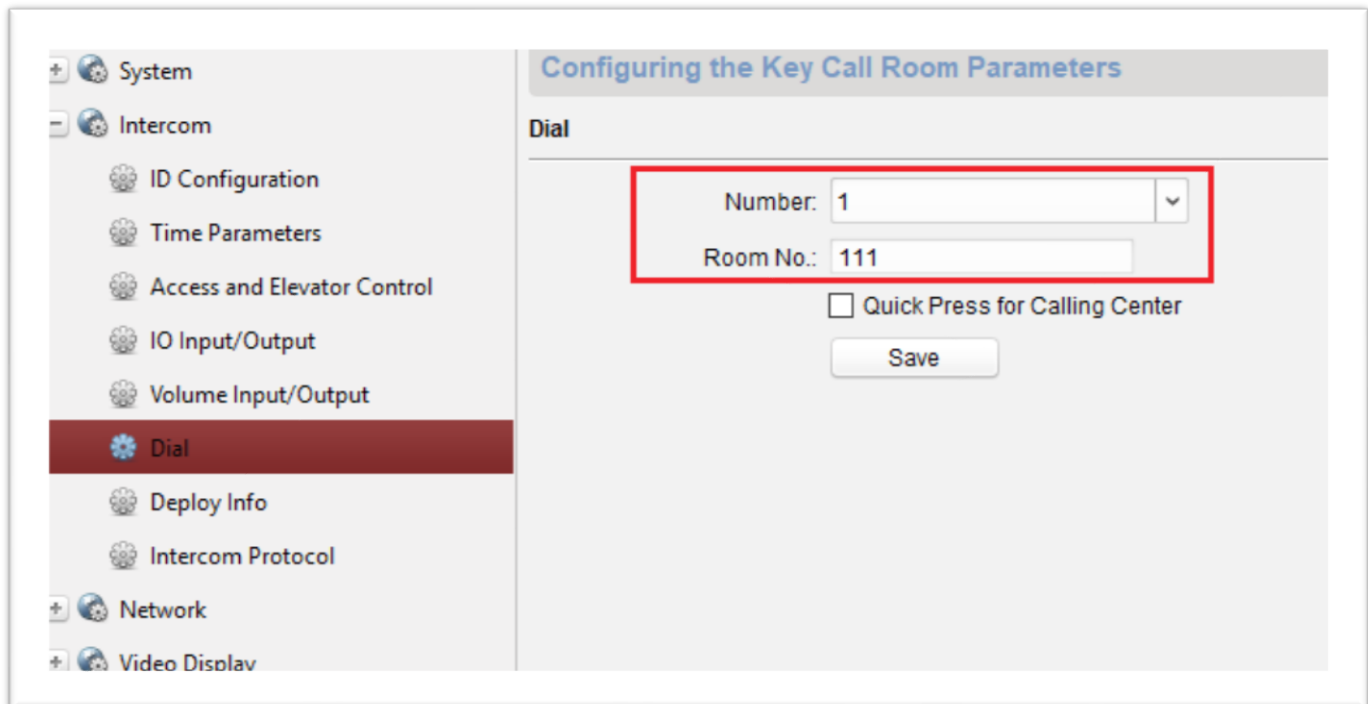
System
Intercom
ID Configuration
Time Parameters
Access and Elevator Control
IO Input/Output
Volume Input/Output
Dial
Deploy Info
Intercom Protocol
Network
Video Display

Configuring the Key Call Room Parameters

Dial

Number: 1
Room No.: 111
Quick Press for Calling Center
Save